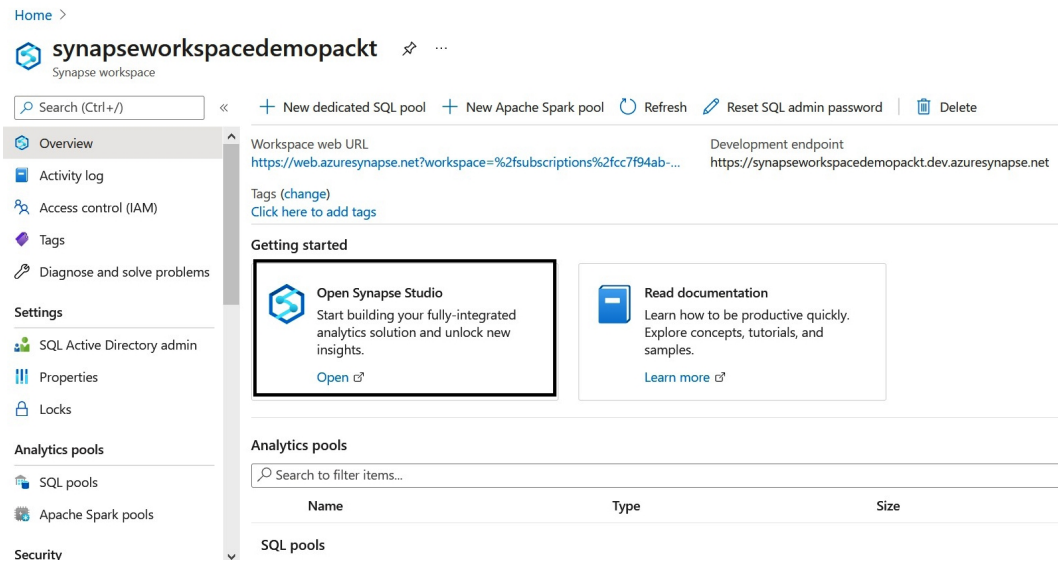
Home >

synapseworkspacedemopackt ...
Synapse workspace

Search (Ctrl+/) «

Overview
Activity log
Access control (IAM)
Tags
Diagnose and solve problems

Settings
SQL Active Directory admin
Properties
Locks

Analytics pools
SQL pools
Apache Spark pools

Security

+ New dedicated SQL pool + New Apache Spark pool Refresh Reset SQL admin password Delete

Workspace web URL
https://web.azuresynapse.net?workspace=%2fsubscriptions%2fcc7f94ab-...

Development endpoint
https://synapseworkspacedemopackt.dev.azuresynapse.net

Tags (change)
Click here to add tags

Getting started

Open Synapse Studio
Start building your fully-integrated analytics solution and unlock new insights.
Open

Read documentation
Learn how to be productive quickly. Explore concepts, tutorials, and samples.
Learn more

Analytics pools

Search to filter items...

| Name | Type | Size |
|---|---|---|

SQL pools